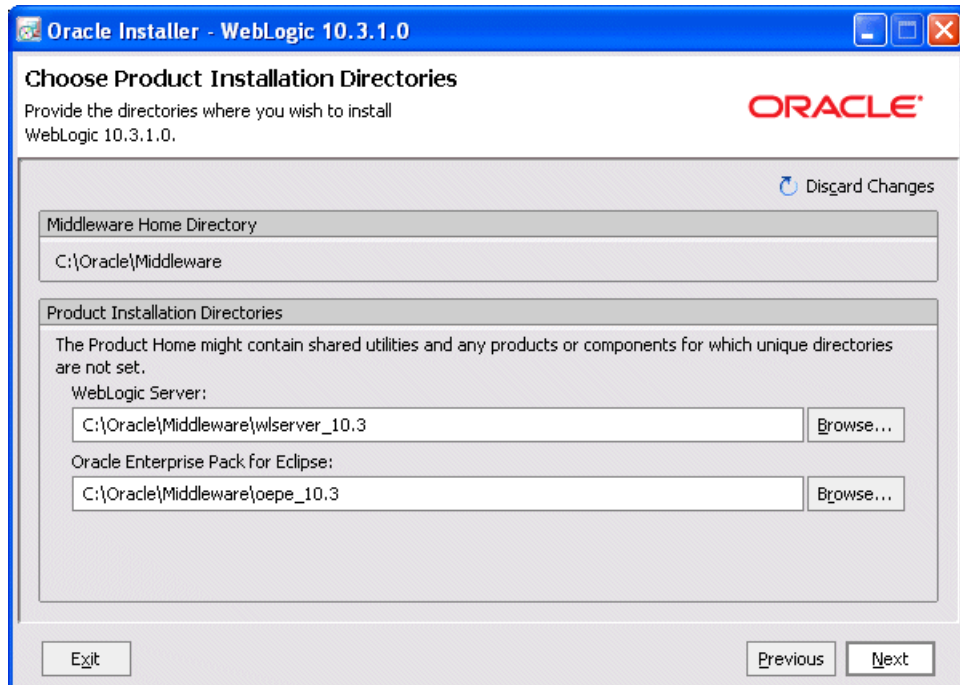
Oracle Installer - WebLogic 10.3.1.0

Choose Product Installation Directories

Provide the directories where you wish to install WebLogic 10.3.1.0.

ORACLE

Discard Changes

Middleware Home Directory

C:\Oracle\Middleware

Product Installation Directories

The Product Home might contain shared utilities and any products or components for which unique directories are not set.

WebLogic Server:

C:\Oracle\Middleware\wlserver_10.3

Browse...

Oracle Enterprise Pack for Eclipse:

C:\Oracle\Middleware\oepe_10.3

Browse...

Exit

Previous

Next